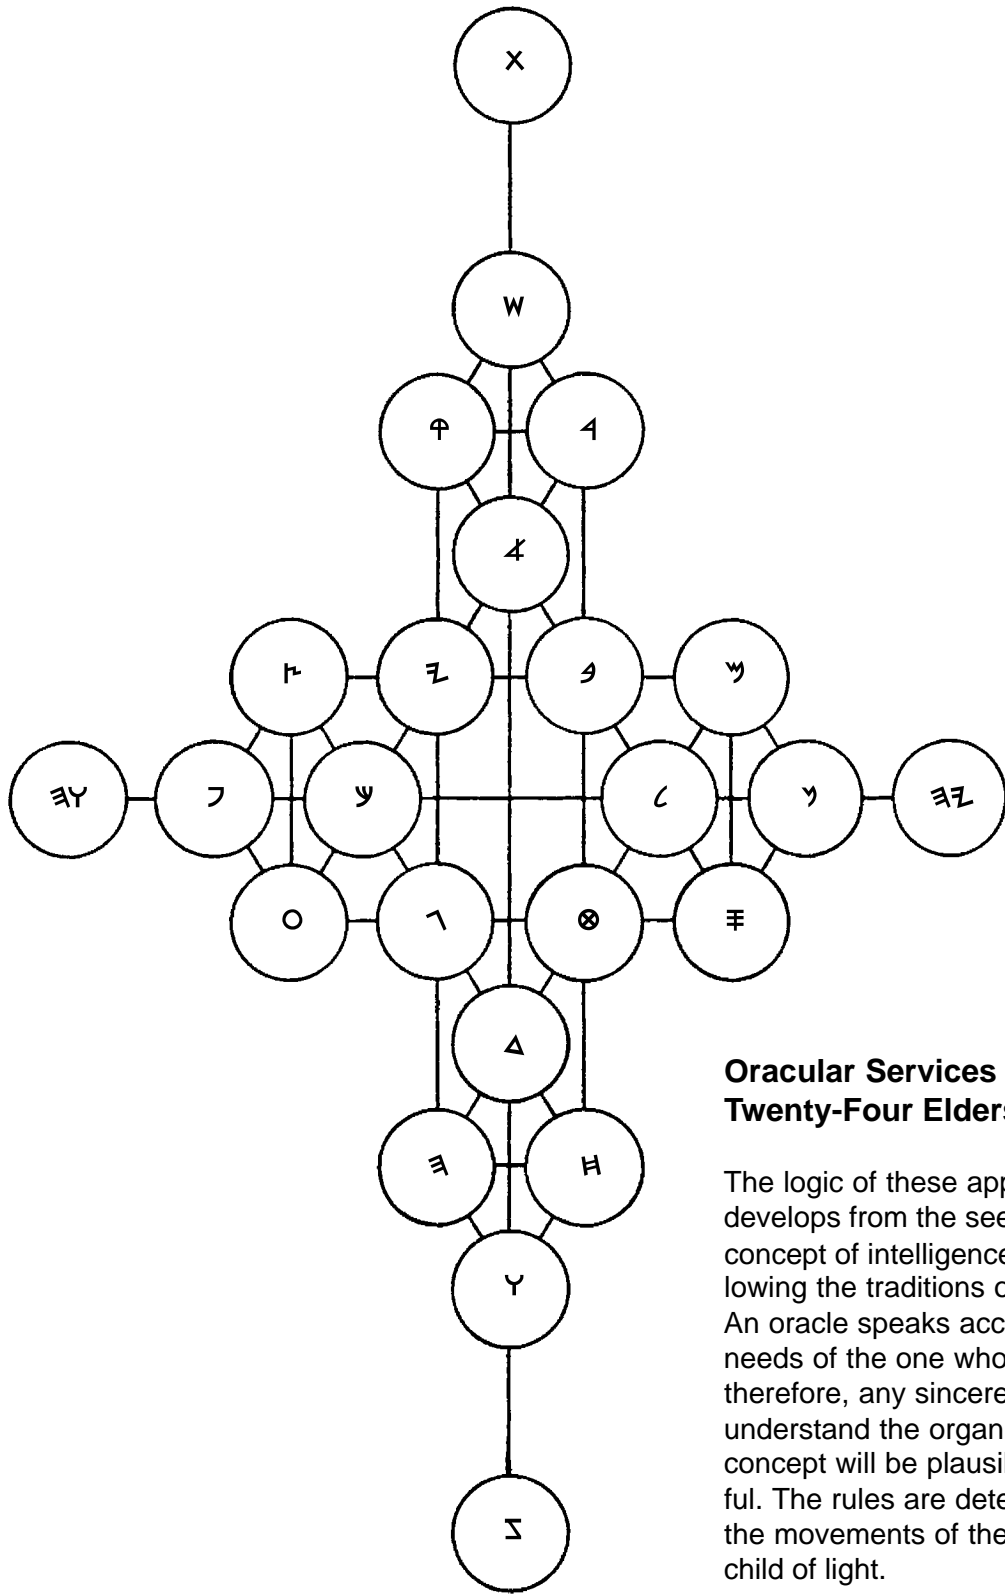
X

W

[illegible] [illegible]

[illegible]

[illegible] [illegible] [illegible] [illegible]

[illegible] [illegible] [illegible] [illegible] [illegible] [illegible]

O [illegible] ⊗ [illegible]

Δ

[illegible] H

Y

Σ

**Oracular Services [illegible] Twenty-Four Elders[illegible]**

The logic of these app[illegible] develops from the see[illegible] concept of intelligence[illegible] lowing the traditions o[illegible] An oracle speaks acc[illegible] needs of the one who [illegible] therefore, any sincere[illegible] understand the organ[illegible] concept will be plausi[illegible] ful. The rules are dete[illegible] the movements of the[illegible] child of light.